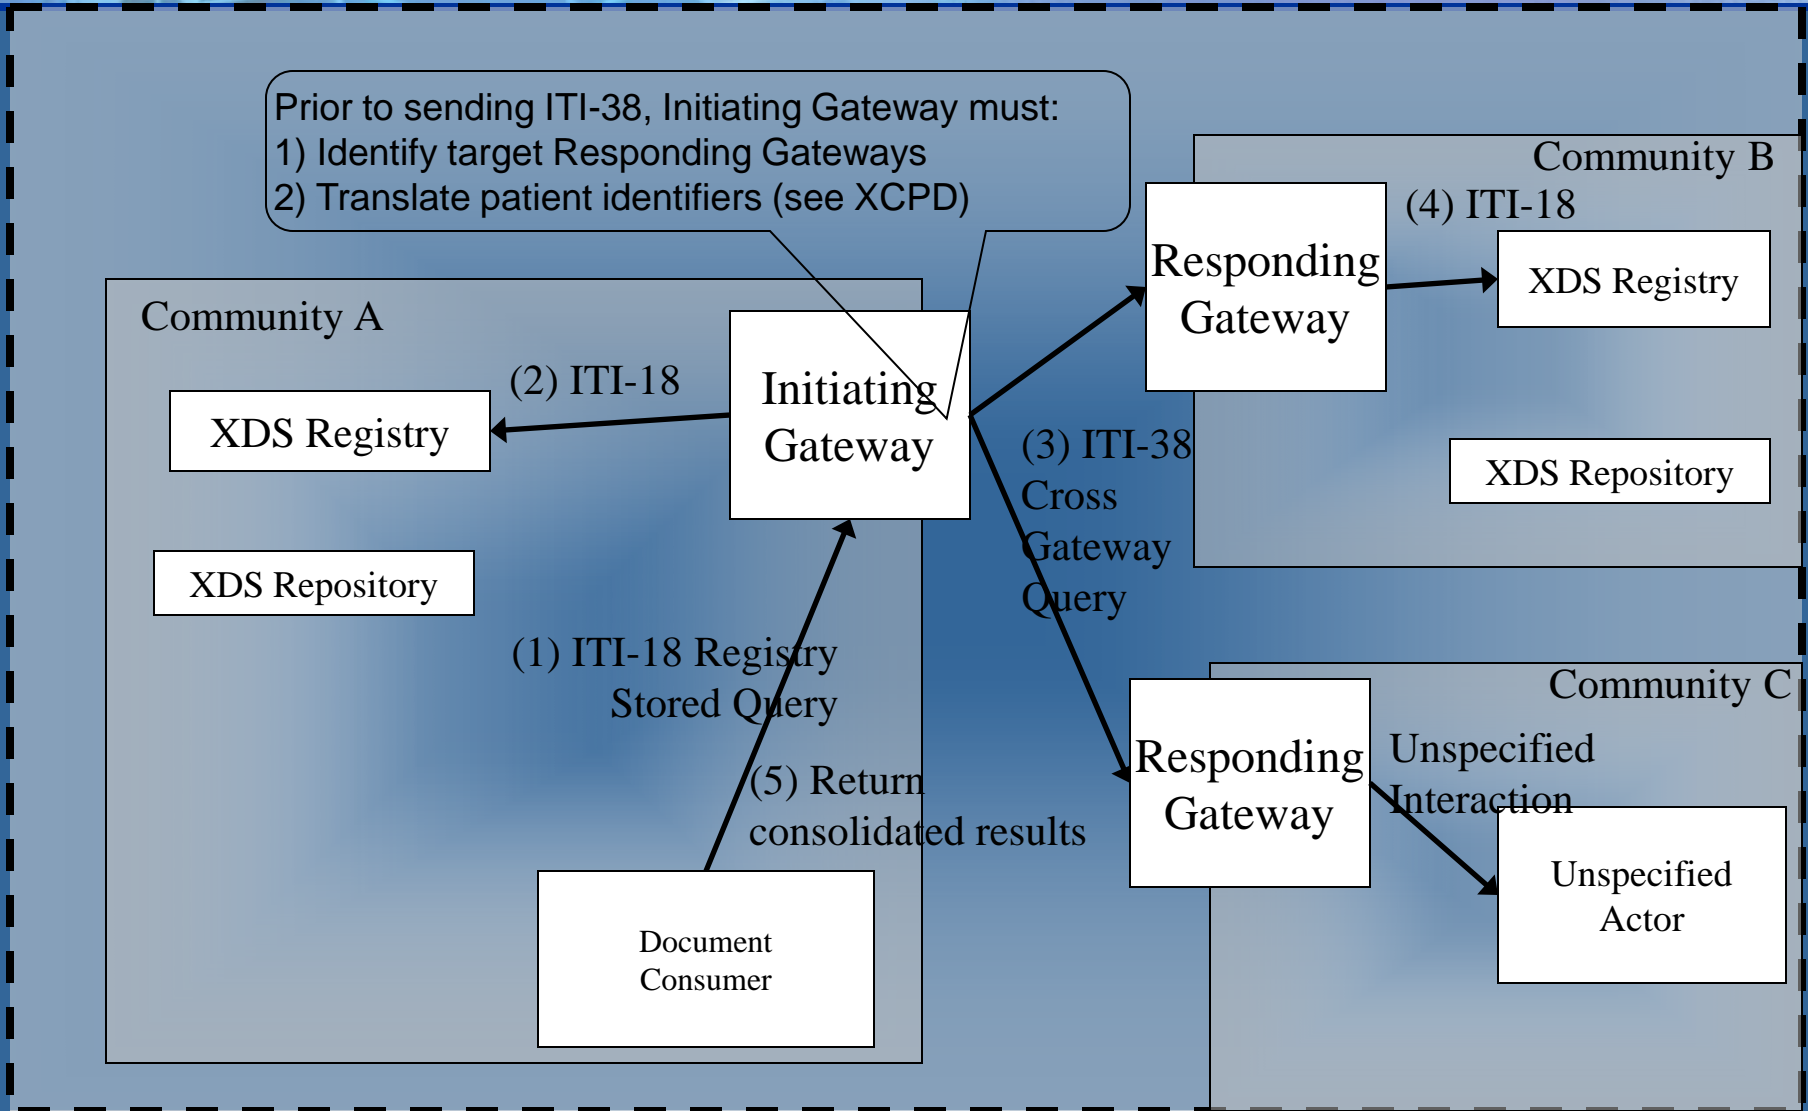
Prior to sending ITI-38, Initiating Gateway must:
1) Identify target Responding Gateways
2) Translate patient identifiers (see XCPD)

Community B

(4) ITI-18

Responding Gateway

XDS Registry

XDS Repository

Community A

(2) ITI-18

XDS Registry

Initiating Gateway

(3) ITI-38 Cross Gateway Query

XDS Repository

(1) ITI-18 Registry Stored Query

Community C

Responding Gateway

Unspecified Interaction

(5) Return consolidated results

Unspecified Actor

Document Consumer